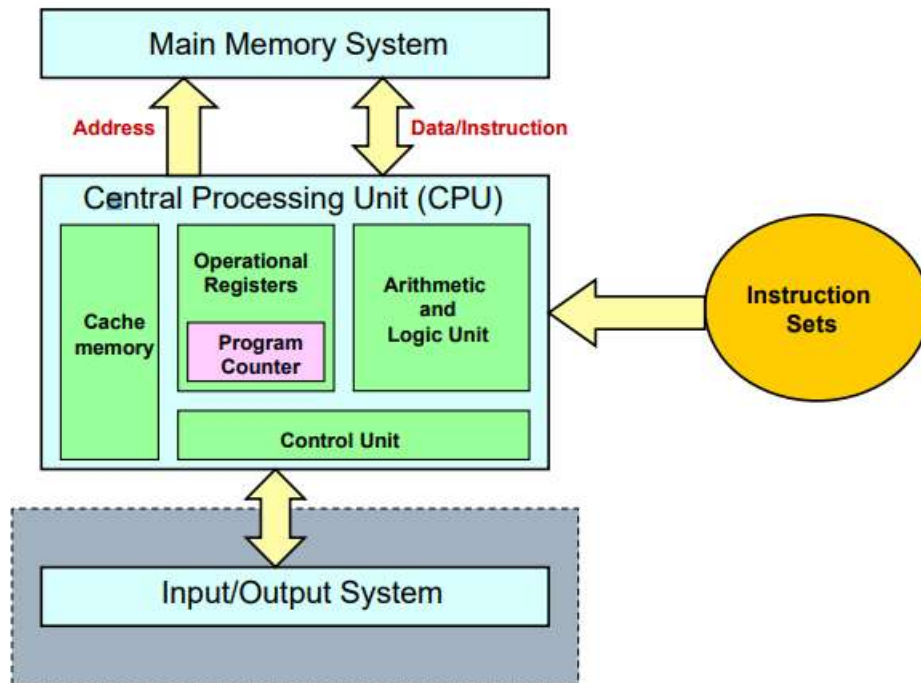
Main Memory System

Address

Data/Instruction

Central Processing Unit (CPU)

Cache memory

Operational Registers

Program Counter

Arithmetic and Logic Unit

Control Unit

Instruction Sets

Input/Output System